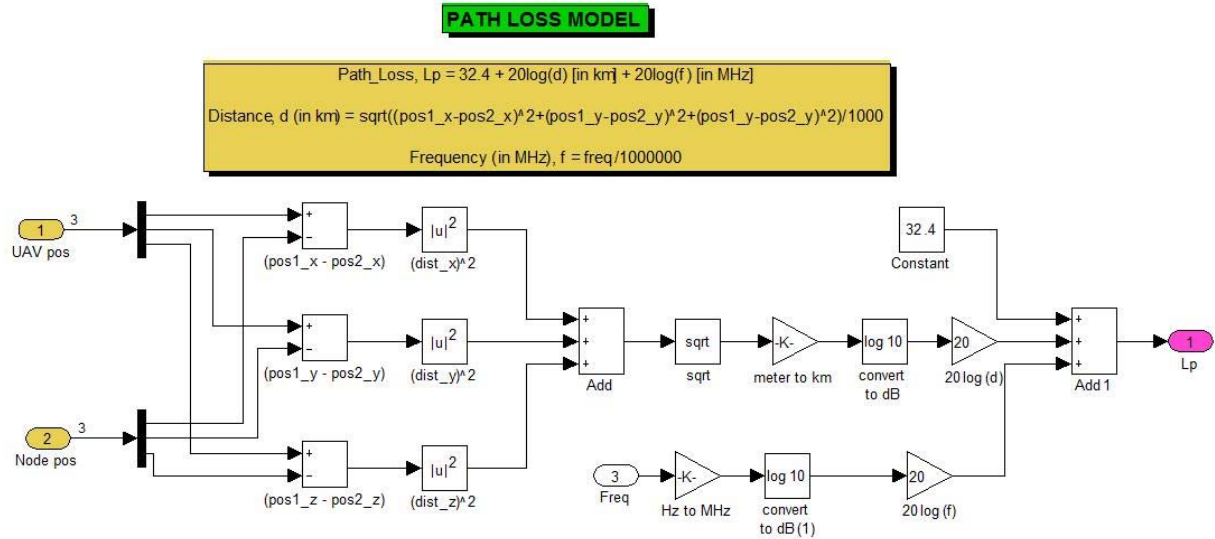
PATH LOSS MODEL

Path_Loss, Lp = 32.4 + 20log(d) [in km] + 20log(f) [in MHz]

Distance, d (in km) = sqrt((pos1_x-pos2_x)^2+(pos1_y-pos2_y)^2+(pos1_y-pos2_y)^2)/1000

Frequency (in MHz), f = freq/1000000

1
3
UAV pos

+
−
(pos1_x - pos2_x)

$|u|^2$
(dist_x)^2

32.4
Constant

+
−
(pos1_y - pos2_y)

$|u|^2$
(dist_y)^2

+
+
+
Add

sqrt
sqrt

-K-
meter to km

log 10
convert to dB

20
20 log (d)

+
+
+
Add 1

1
Lp

2
3
Node pos

+
−
(pos1_z - pos2_z)

$|u|^2$
(dist_z)^2

3
Freq

-K-
Hz to MHz

log 10
convert to dB (1)

20
20 log (f)